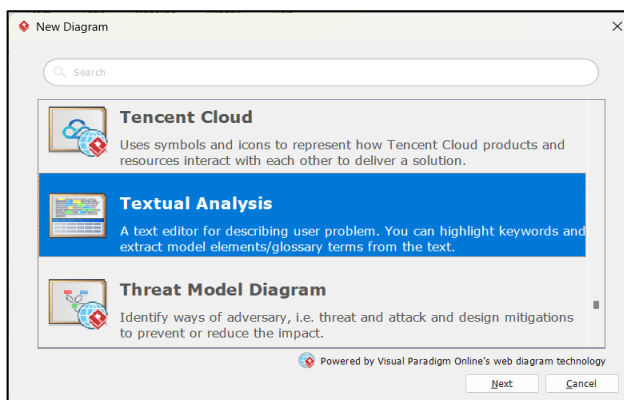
New Diagram

Search

Tencent Cloud
Uses symbols and icons to represent how Tencent Cloud products and resources interact with each other to deliver a solution.

Textual Analysis
A text editor for describing user problem. You can highlight keywords and extract model elements/glossary terms from the text.

Threat Model Diagram
Identify ways of adversary, i.e. threat and attack and design mitigations to prevent or reduce the impact.

Powered by Visual Paradigm Online's web diagram technology

Next
Cancel